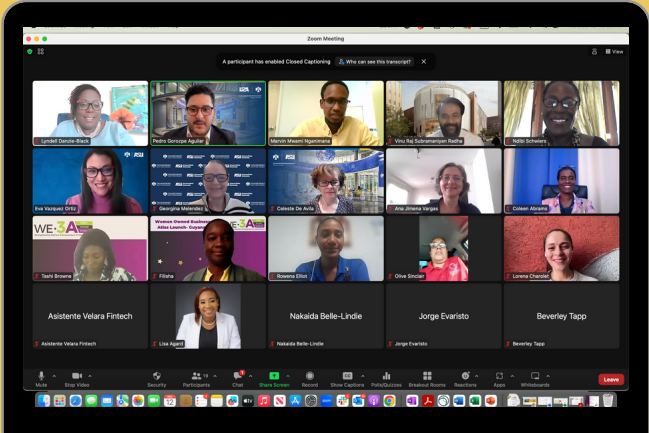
Zoom Meeting

View

A participant has enabled Closed Captioning

Who can see this transcript?

Lyndell Danzie-Black

Pedro Gonzipe Aguilar

Marvin Mwami Nganimana

Vinu Raj Subramaniyan Radha

Ndibi Schwiers

Eva Vazquez Ortiz

Georgina Melendez

Celeste De Avila

Ana Jimena Vargas

Coleen Abraina

WE3A

Women Owned Business Atlas Launch- Guyana

Tashi Browne

Filisha

Rowena Elliot

Olive Sinclair

Lorena Charoler

Asistente Velara Fintech

Asistente Velara Fintech

Lisa Agard

Nakaida Belle-Lindie

Nakaida Belle-Lindie

Jorge Evaristo

Jorge Evaristo

Beverley Tapp

Beverley Tapp

Mute

Stop Video

Security

Participants 19

Chat

Share Screen

Record

Show Captions

Polls/Quizzes

Breakout Rooms

Reactions

Apps

Whiteboards

Leave